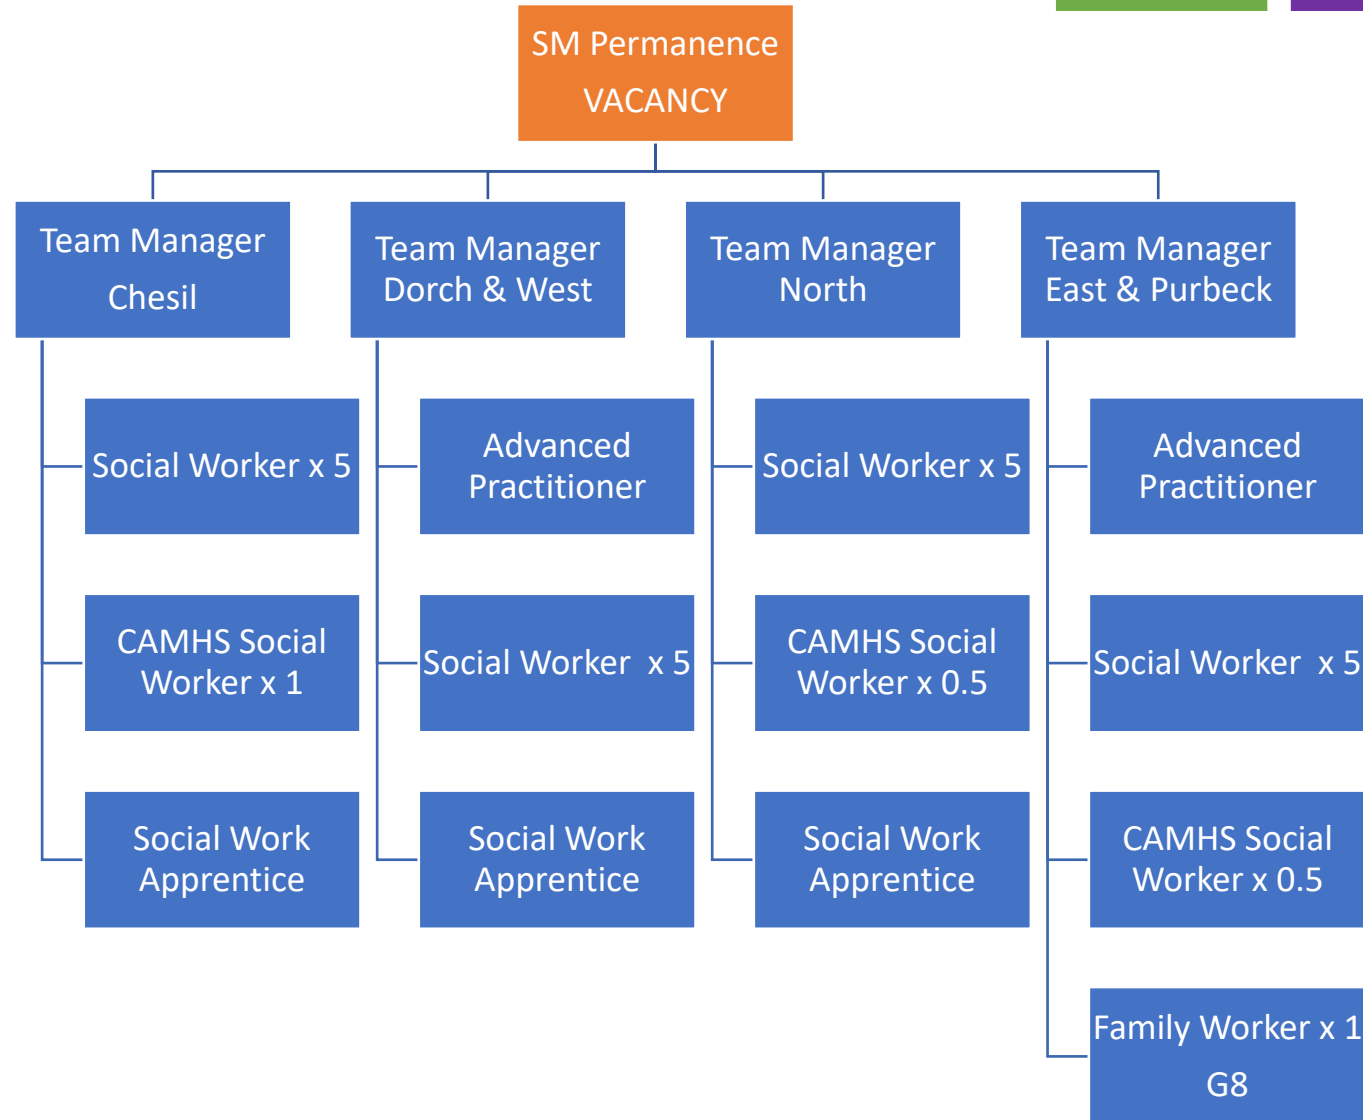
SM Permanence
VACANCY

Team Manager
Chesil

Social Worker x 5

CAMHS Social Worker x 1

Social Work Apprentice

Team Manager Dorch & West

Advanced Practitioner

Social Worker x 5

Social Work Apprentice

Team Manager North

Social Worker x 5

CAMHS Social Worker x 0.5

Social Work Apprentice

Team Manager East & Purbeck

Advanced Practitioner

Social Worker x 5

CAMHS Social Worker x 0.5

Family Worker x 1
G8